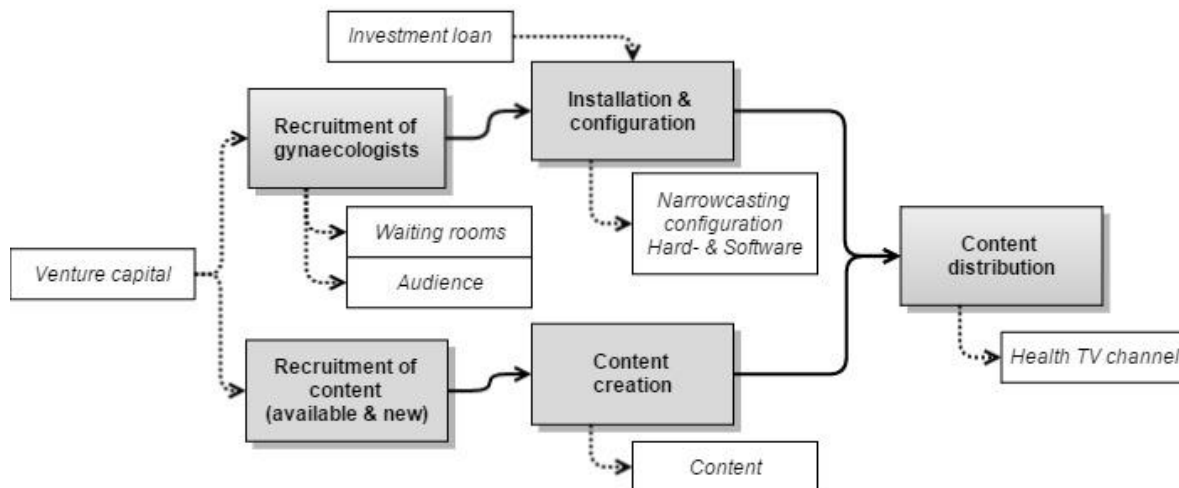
Investment loan

Recruitment of gynaecologists

Installation & configuration

Narrowcasting configuration Hard- & Software

Waiting rooms

Audience

Venture capital

Content distribution

Recruitment of content (available & new)

Content creation

Health TV channel

Content